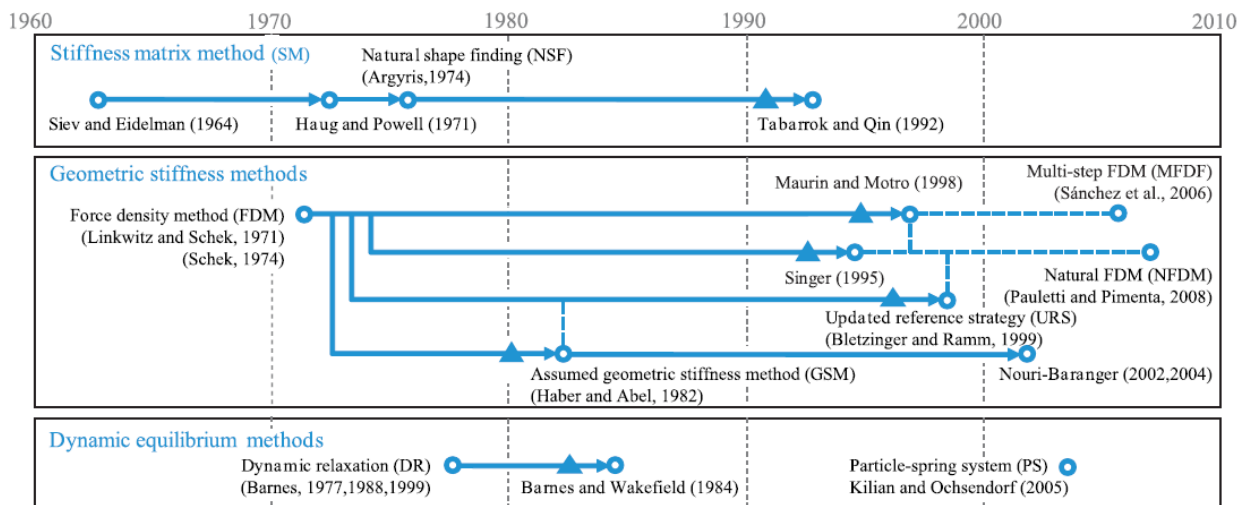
1960
1970
1980
1990
2000
2010

Stiffness matrix method (SM)
Natural shape finding (NSF)
(Argyris,1974)
Siev and Eidelman (1964)
Haug and Powell (1971)
Tabarrok and Qin (1992)

Geometric stiffness methods
Multi-step FDM (MFDF)
(Sánchez et al., 2006)
Maurin and Motro (1998)
Force density method (FDM)
(Linkwitz and Schek, 1971)
(Schek, 1974)
Singer (1995)
Natural FDM (NFDM)
(Pauletti and Pimenta, 2008)
Updated reference strategy (URS)
(Bletzinger and Ramm, 1999)
Assumed geometric stiffness method (GSM)
(Haber and Abel, 1982)
Nouri-Baranger (2002,2004)

Dynamic equilibrium methods
Dynamic relaxation (DR)
(Barnes, 1977,1988,1999)
Barnes and Wakefield (1984)
Particle-spring system (PS)
Kilian and Ochsendorf (2005)